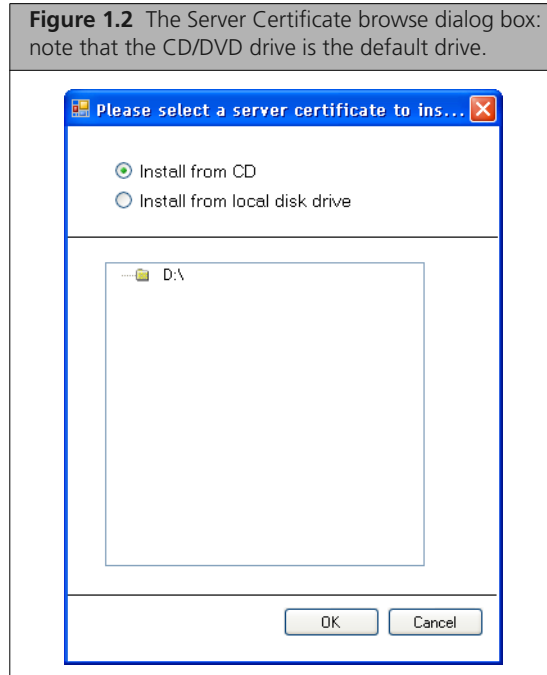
**Figure 1.2** The Server Certificate browse dialog box: note that the CD/DVD drive is the default drive.

Please select a server certificate to ins...

Install from CD

Install from local disk drive

D:\

OK

Cancel